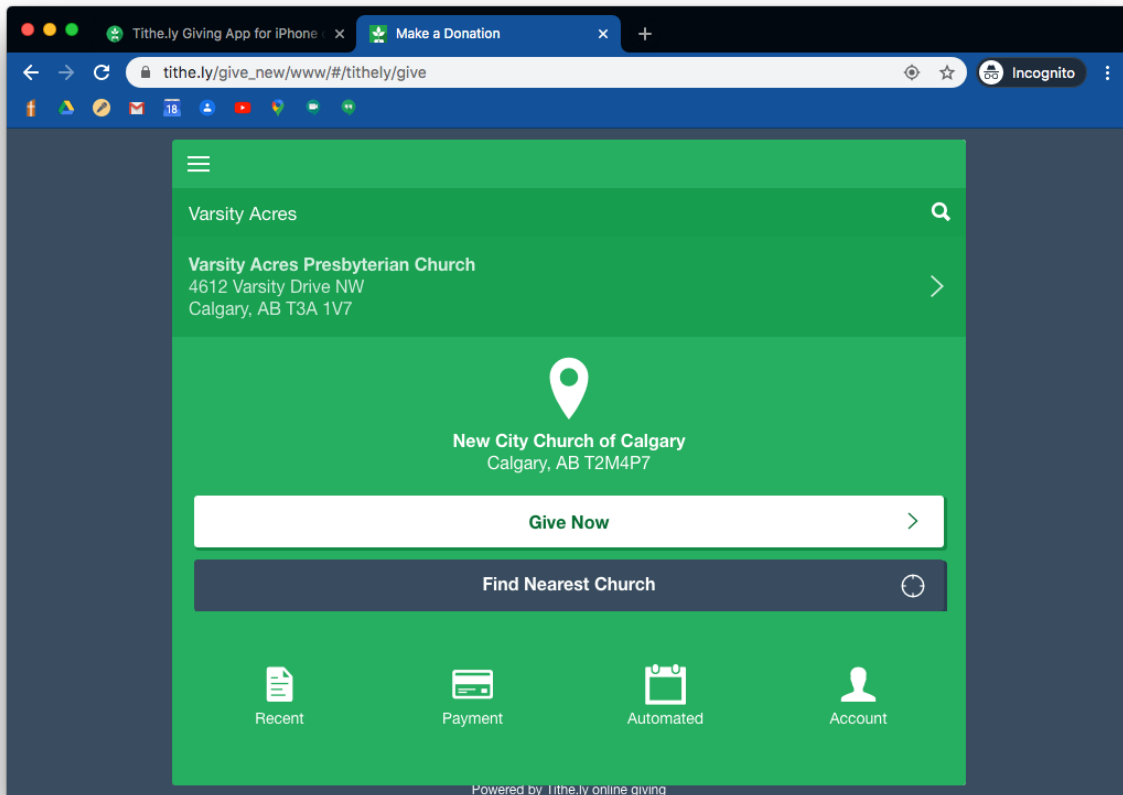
Tithe.ly Giving App for iPhone

Make a Donation

tithe.ly/give_new/www/#/tithely/give

Incognito

18

Varsity Acres

Varsity Acres Presbyterian Church
4612 Varsity Drive NW
Calgary, AB T3A 1V7

New City Church of Calgary
Calgary, AB T2M4P7

Give Now

Find Nearest Church

Recent

Payment

Automated

Account

Powered by Tithe.ly online giving